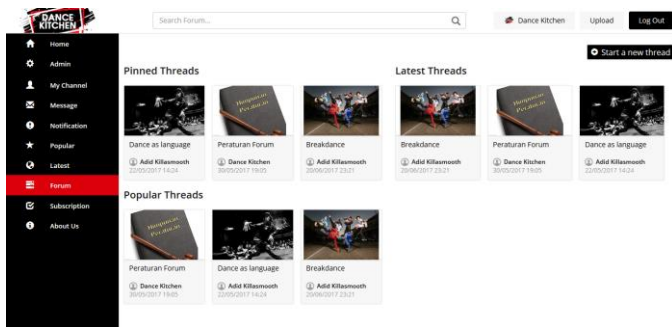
DANCE KITCHEN

Search Forum...

Dance Kitchen

Upload

Log Out

Home

Admin

My Channel

Message

Notification

Popular

Latest

Forum

Subscription

About Us

Start a new thread

Pinned Threads

Dance as language

Adid Killasmooth

22/05/2017 14:24

Peraturan Forum

Dance Kitchen

30/05/2017 19:05

Breakdance

Adid Killasmooth

20/06/2017 23:21

Latest Threads

Breakdance

Adid Killasmooth

20/06/2017 23:21

Peraturan Forum

Dance Kitchen

30/05/2017 19:05

Dance as language

Adid Killasmooth

22/05/2017 14:24

Popular Threads

Peraturan Forum

Dance Kitchen

30/05/2017 19:05

Dance as language

Adid Killasmooth

22/05/2017 14:24

Breakdance

Adid Killasmooth

20/06/2017 23:21